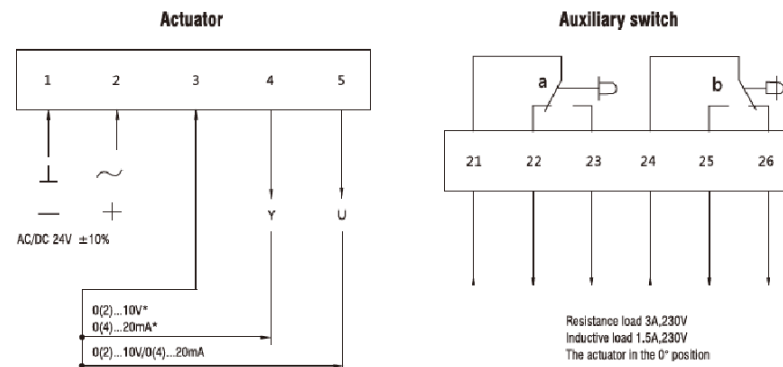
Actuator

1 2 3 4 5

⊥ ~

— +

AC/DC 24V ±10%

Y U

0(2)...10V*
0(4)...20mA*

0(2)...10V/0(4)...20mA

Auxiliary switch

a b

21 22 23 24 25 26

Resistance load 3A,230V
Inductive load 1.5A,230V
The actuator in the 0° position